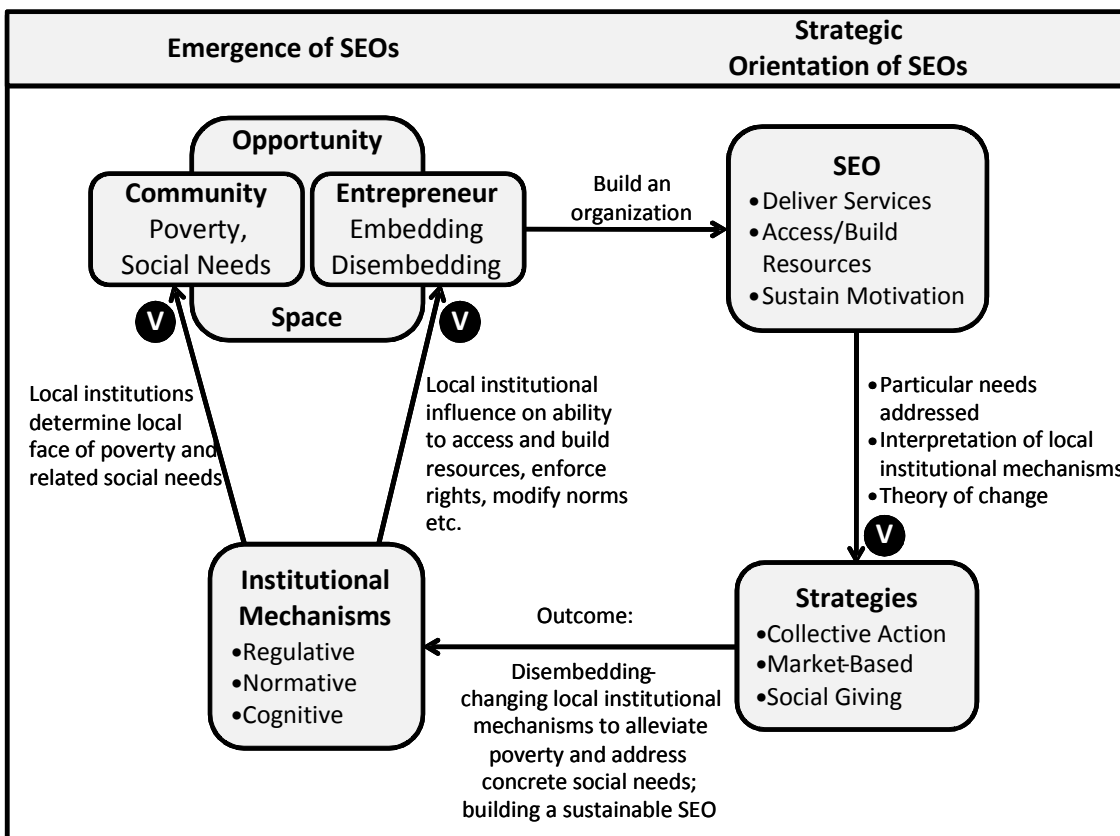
Emergence of SEOs

Strategic Orientation of SEOs

Opportunity

Community
Poverty, Social Needs

Entrepreneur
Embedding Disembedding

Space

V

V

Build an organization

SEO
•Deliver Services
•Access/Build Resources
•Sustain Motivation

Local institutions determine local face of poverty and related social needs

Local institutional influence on ability to access and build resources, enforce rights, modify norms etc.

•Particular needs addressed
•Interpretation of local institutional mechanisms
•Theory of change

V

Institutional Mechanisms
•Regulative
•Normative
•Cognitive

Outcome:

Disembedding-changing local institutional mechanisms to alleviate poverty and address concrete social needs; building a sustainable SEO

Strategies
•Collective Action
•Market-Based
•Social Giving